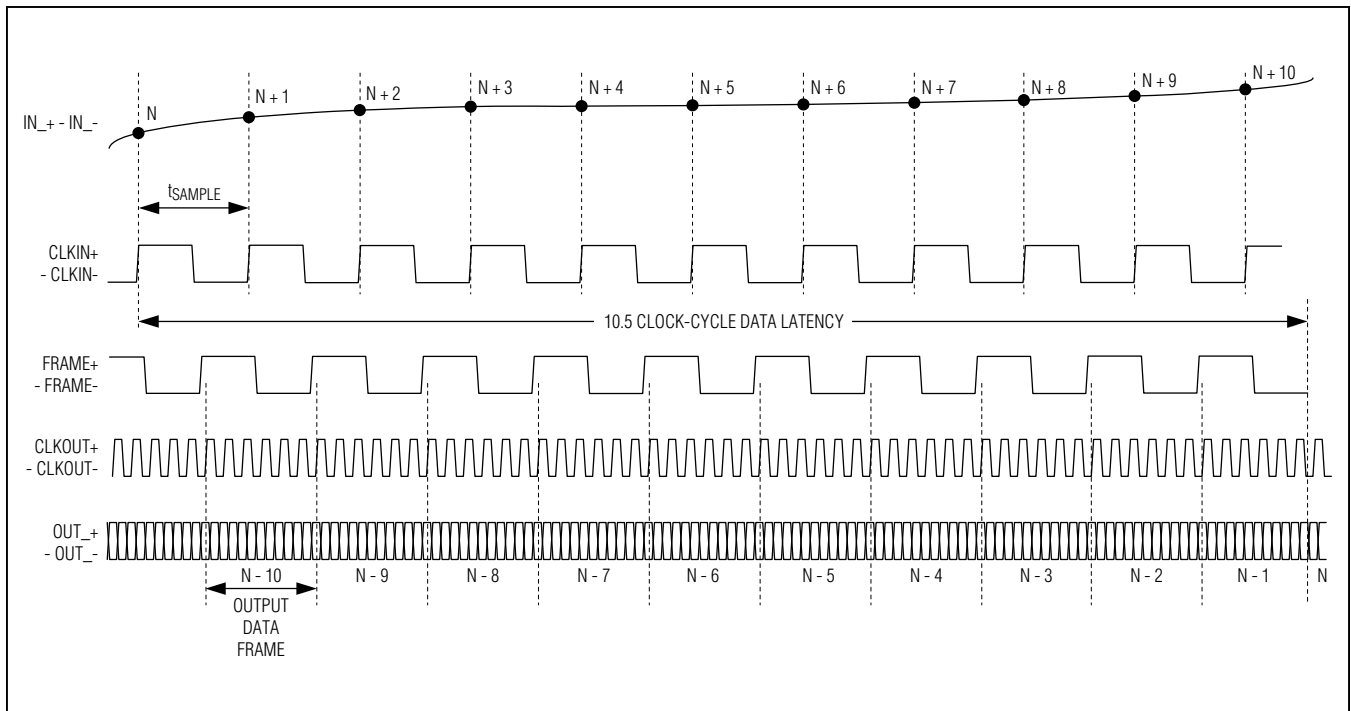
IN_+ - IN_-

N

N + 1

N + 2

N + 3

N + 4

N + 5

N + 6

N + 7

N + 8

N + 9

N + 10

$t_{SAMPLE}$

CLKIN+ - CLKIN-

10.5 CLOCK-CYCLE DATA LATENCY

FRAME+ - FRAME-

CLKOUT+ - CLKOUT-

OUT_+ - OUT_-

N - 10

N - 9

N - 8

N - 7

N - 6

N - 5

N - 4

N - 3

N - 2

N - 1

N

OUTPUT DATA FRAME